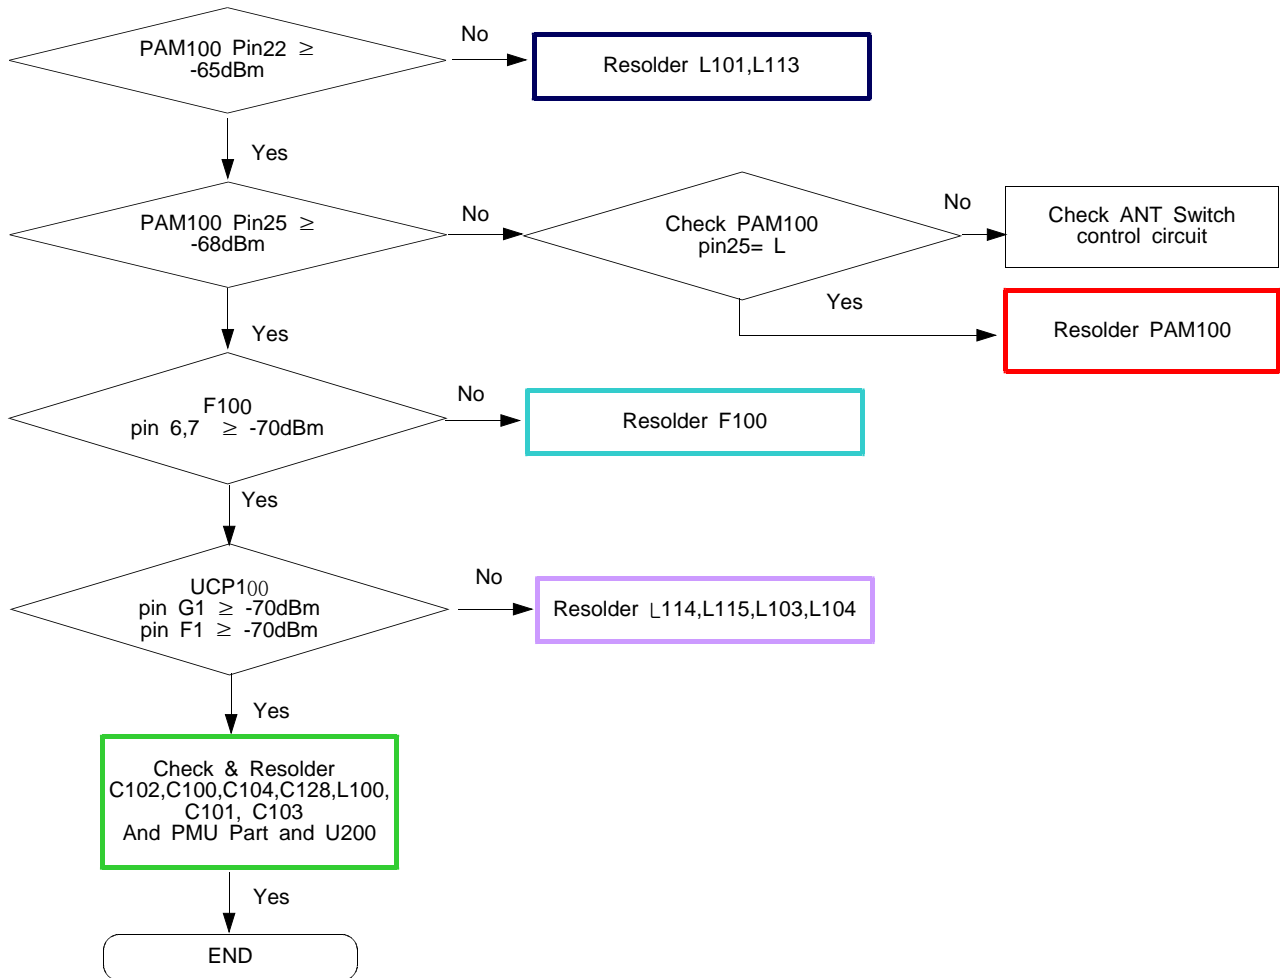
PAM100 Pin22 ≥ -65dBm

No

Resolder L101,L113

Yes

PAM100 Pin25 ≥ -68dBm

No

Check PAM100 pin25= L

No

Check ANT Switch control circuit

Yes

Resolder PAM100

Yes

F100 pin 6,7 ≥ -70dBm

No

Resolder F100

Yes

UCP100 pin G1 ≥ -70dBm pin F1 ≥ -70dBm

No

Resolder L114,L115,L103,L104

Yes

Check & Resolder C102,C100,C104,C128,L100, C101, C103 And PMU Part and U200

Yes

END